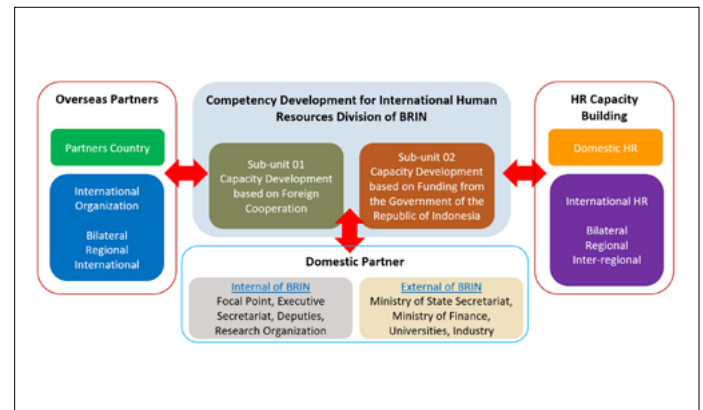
Overseas Partners

Partners Country

International Organization

Bilateral Regional International

Competency Development for International Human Resources Division of BRIN

Sub-unit 01 Capacity Development based on Foreign Cooperation

Sub-unit 02 Capacity Development based on Funding from the Government of the Republic of Indonesia

HR Capacity Building

Domestic HR

International HR

Bilateral Regional Inter-regional

Domestic Partner

Internal of BRIN
Focal Point, Executive Secretariat, Deputies, Research Organization

External of BRIN
Ministry of State Secretariat, Ministry of Finance, Universities, Industry